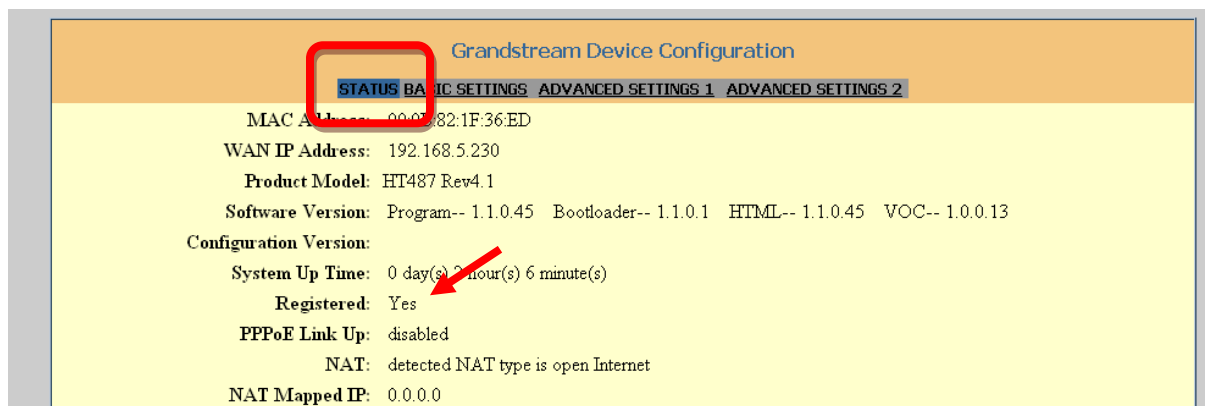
Grandstream Device Configuration

STATUS BASIC SETTINGS ADVANCED SETTINGS 1 ADVANCED SETTINGS 2

| | |
|---|---|
| MAC Address: | 00:0B:82:1F:36:ED |
| WAN IP Address: | 192.168.5.230 |
| Product Model: | HT487 Rev4.1 |
| Software Version: | Program-- 1.1.0.45 Bootloader-- 1.1.0.1 HTML-- 1.1.0.45 VOC-- 1.0.0.13 |
| Configuration Version: | |
| System Up Time: | 0 day(s) 2 hour(s) 6 minute(s) |
| Registered: | Yes |
| PPPoE Link Up: | disabled |
| NAT: | detected NAT type is open Internet |
| NAT Mapped IP: | 0.0.0.0 |